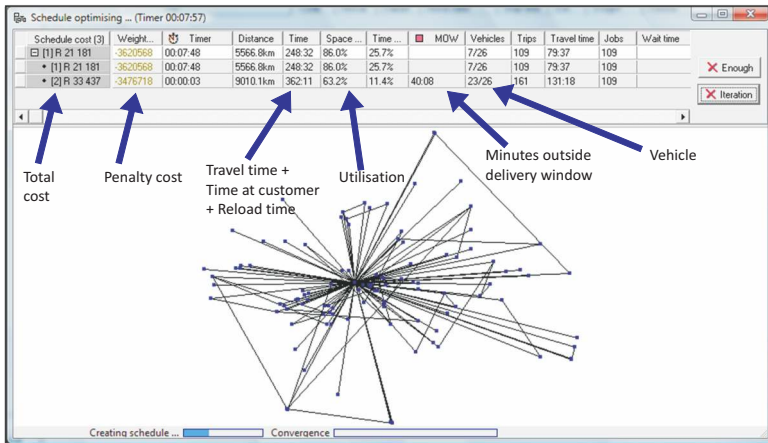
Schedule optimising ... (Timer 00:07:57)

| Schedule cost (3) | Weight... | Timer | Distance | Time | Space ... | Time ... | MOW | Vehicles | Trips | Travel time | Jobs | Wait time |
|---|---|---|---|---|---|---|---|---|---|---|---|---|
| ⊟ [1] R 21 181 | -3620568 | 00:07:48 | 5566.8km | 248:32 | 86.0% | 25.7% | | 7/26 | 109 | 79:37 | 109 | |
| • [1] R 21 181 | -3620568 | 00:07:48 | 5566.8km | 248:32 | 86.0% | 25.7% | | 7/26 | 109 | 79:37 | 109 | |
| • [2] R 33 437 | -3476718 | 00:00:03 | 9010.1km | 362:11 | 63.2% | 11.4% | 40:08 | 23/26 | 161 | 131:18 | 109 | |

Enough
Iteration

Total cost
Penalty cost
Travel time + Time at customer + Reload time
Utilisation
Minutes outside delivery window
Vehicle

Creating schedule ...
Convergence